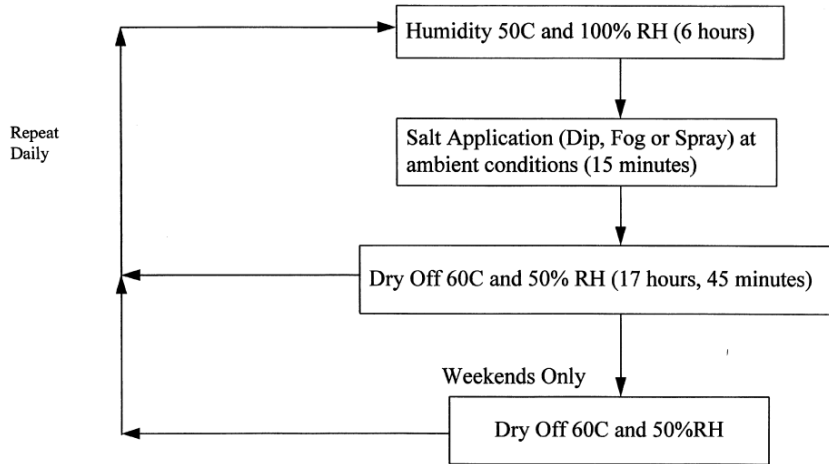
Humidity 50C and 100% RH (6 hours)

Repeat Daily

Salt Application (Dip, Fog or Spray) at ambient conditions (15 minutes)

Dry Off 60C and 50% RH (17 hours, 45 minutes)

Weekends Only

Dry Off 60C and 50%RH